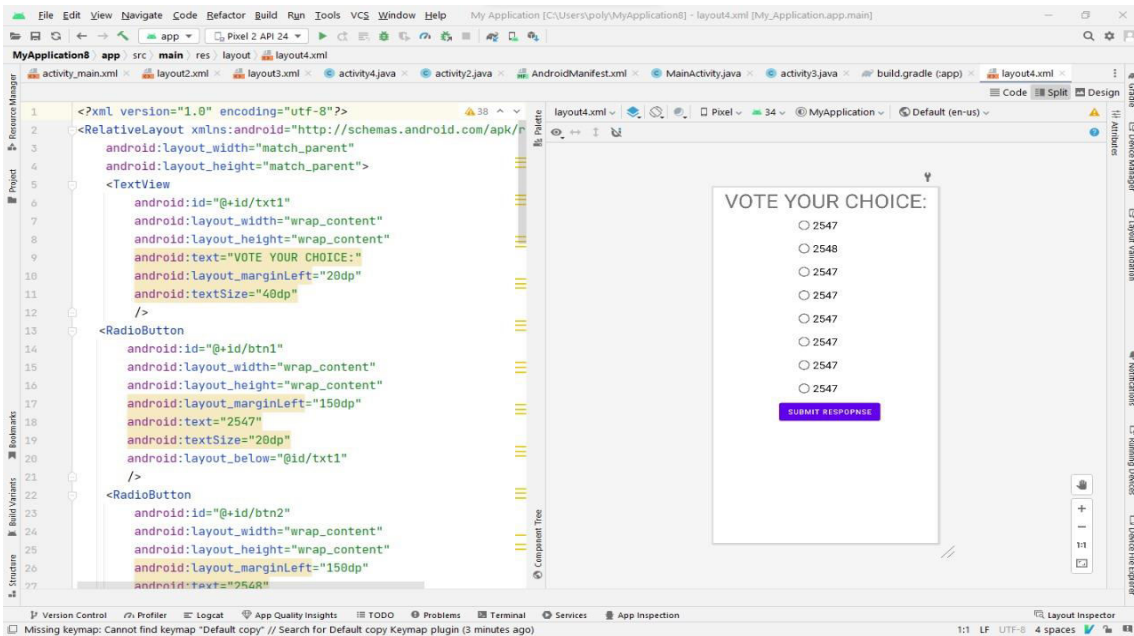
File Edit View Navigate Code Refactor Build Run Tools VCS Window Help My Application [C:\Users\poly\MyApplication8] - layout4.xml [My_Application.app.main]

app ▾ Pixel 2 API 24 ▾

MyApplication8 app src main res layout layout4.xml

activity_main.xml × layout2.xml × layout3.xml × activity4.java × activity2.java × AndroidManifest.xml × MainActivity.java × activity3.java × build.gradle (:app) × layout4.xml ×

Code Split Design

Resource Manager Project Bookmarks Build Variants Structure

```
1  <?xml version="1.0" encoding="utf-8"?>
2  <RelativeLayout xmlns:android="http://schemas.android.com/apk/r
3      android:layout_width="match_parent"
4      android:layout_height="match_parent">
5      <TextView
6          android:id="@+id/txt1"
7          android:layout_width="wrap_content"
8          android:layout_height="wrap_content"
9          android:text="VOTE YOUR CHOICE:"
10         android:layout_marginLeft="20dp"
11         android:textSize="40dp"
12         />
13     <RadioButton
14         android:id="@+id/btn1"
15         android:layout_width="wrap_content"
16         android:layout_height="wrap_content"
17         android:layout_marginLeft="150dp"
18         android:text="2547"
19         android:textSize="20dp"
20         android:layout_below="@id/txt1"
21         />
22     <RadioButton
23         android:id="@+id/btn2"
24         android:layout_width="wrap_content"
25         android:layout_height="wrap_content"
26         android:layout_marginLeft="150dp"
27         android:text="2548"
```

▲38 ^ v

Palette Component Tree

layout4.xml ▾ Pixel ▾ 34 ▾ MyApplication ▾ Default (en-us) ▾

VOTE YOUR CHOICE:
2547
2548
2547
2547
2547
2547
2547
2547
SUBMIT RESPOPNSE

+
—
1:1

Attributes Gradle Device Manager Layout Validation Notifications Running Devices Device File Explorer

Version Control Profiler Logcat App Quality Insights TODO Problems Terminal Services App Inspection Layout Inspector

Missing keymap: Cannot find keymap "Default copy" // Search for Default copy Keymap plugin (3 minutes ago)

1:1 LF UTF-8 4 spaces